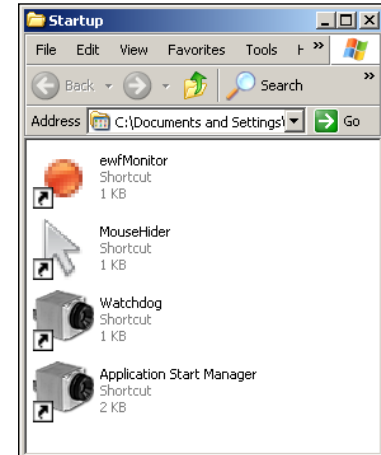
Startup

File Edit View Favorites Tools H »

Back Search »

Address C:\Documents and Settings\ Go

ewfMonitor
Shortcut
1 KB

MouseHider
Shortcut
1 KB

Watchdog
Shortcut
1 KB

Application Start Manager
Shortcut
2 KB